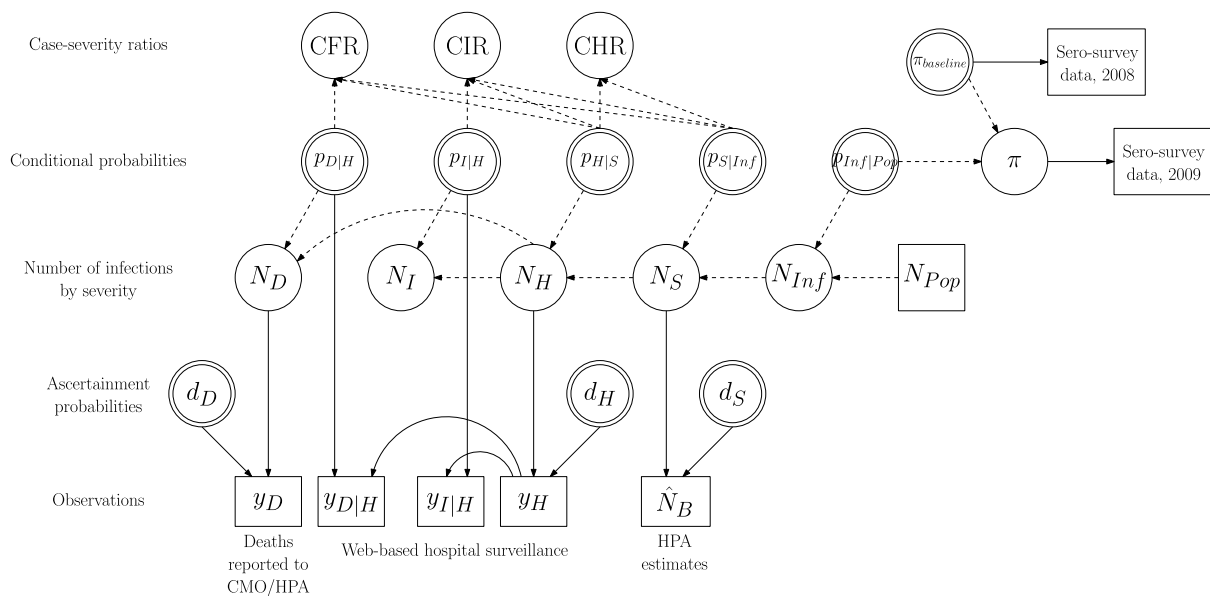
Case-severity ratios

CFR

CIR

CHR

$\pi_{baseline}$

Sero-survey data, 2008

Conditional probabilities

$p_{D|H}$

$p_{I|H}$

$p_{H|S}$

$p_{S|Inf}$

$p_{Inf|Pop}$

$\pi$

Sero-survey data, 2009

Number of infections by severity

$N_D$

$N_I$

$N_H$

$N_S$

$N_{Inf}$

$N_{Pop}$

Ascertainment probabilities

$d_D$

$d_H$

$d_S$

Observations

$y_D$

$y_{D|H}$

$y_{I|H}$

$y_H$

$\hat{N}_B$

Deaths reported to CMO/HPA

Web-based hospital surveillance

HPA estimates